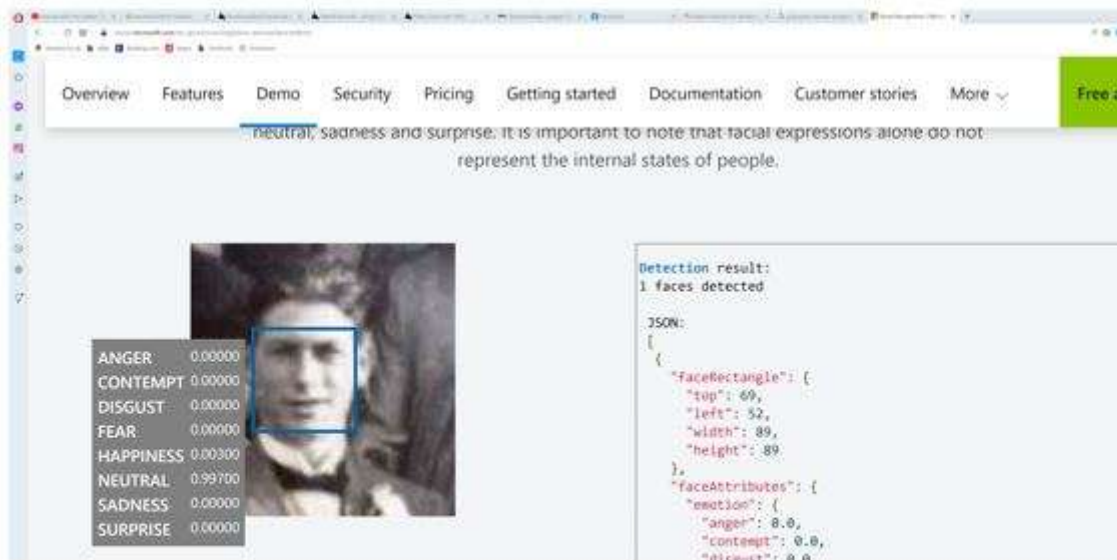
Overview Features Demo Security Pricing Getting started Documentation Customer stories More Free a

neutral, sadness and surprise. It is important to note that facial expressions alone do not represent the internal states of people.

| | |
|---|---|
| ANGER | 0.00000 |
| CONTEMPT | 0.00000 |
| DISGUST | 0.00000 |
| FEAR | 0.00000 |
| HAPPINESS | 0.00300 |
| NEUTRAL | 0.99700 |
| SADNESS | 0.00000 |
| SURPRISE | 0.00000 |

Detection result:
1 faces detected

JSON:
[
{
"faceRectangle": {
"top": 69,
"left": 52,
"width": 89,
"height": 89
},
"faceAttributes": {
"emotion": {
"anger": 0.0,
"contempt": 0.0,
"disgust": 0.0,